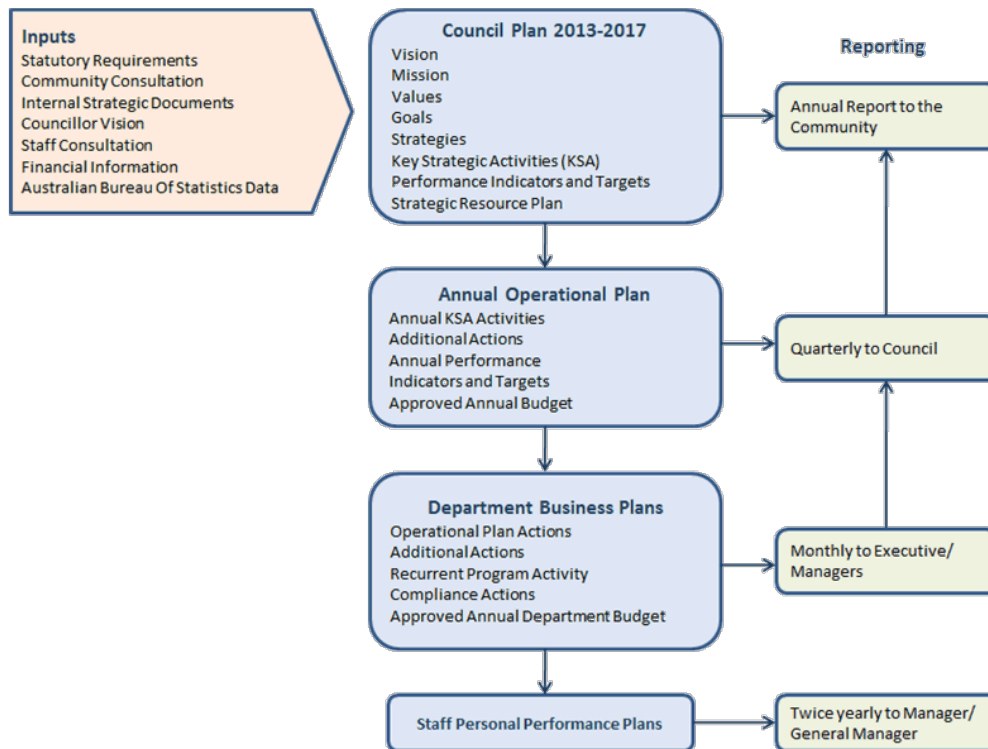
Inputs
Statutory Requirements
Community Consultation
Internal Strategic Documents
Councillor Vision
Staff Consultation
Financial Information
Australian Bureau Of Statistics Data

Council Plan 2013-2017
Vision
Mission
Values
Goals
Strategies
Key Strategic Activities (KSA)
Performance Indicators and Targets
Strategic Resource Plan

Reporting

Annual Report to the Community

Annual Operational Plan
Annual KSA Activities
Additional Actions
Annual Performance
Indicators and Targets
Approved Annual Budget

Quarterly to Council

Department Business Plans
Operational Plan Actions
Additional Actions
Recurrent Program Activity
Compliance Actions
Approved Annual Department Budget

Monthly to Executive/ Managers

Staff Personal Performance Plans

Twice yearly to Manager/ General Manager